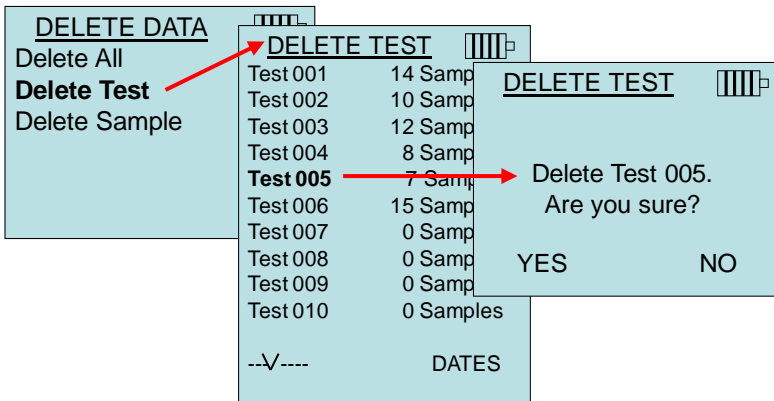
DELETE DATA
Delete All
**Delete Test**
Delete Sample

DELETE TEST

| | |
|---|---|
| Test 001 | 14 Samp |
| Test 002 | 10 Samp |
| Test 003 | 12 Samp |
| Test 004 | 8 Samp |
| **Test 005** | 7 Samp |
| Test 006 | 15 Samp |
| Test 007 | 0 Samp |
| Test 008 | 0 Samp |
| Test 009 | 0 Samp |
| Test 010 | 0 Samples |

--V---- DATES

DELETE TEST

Delete Test 005.
Are you sure?

YES NO